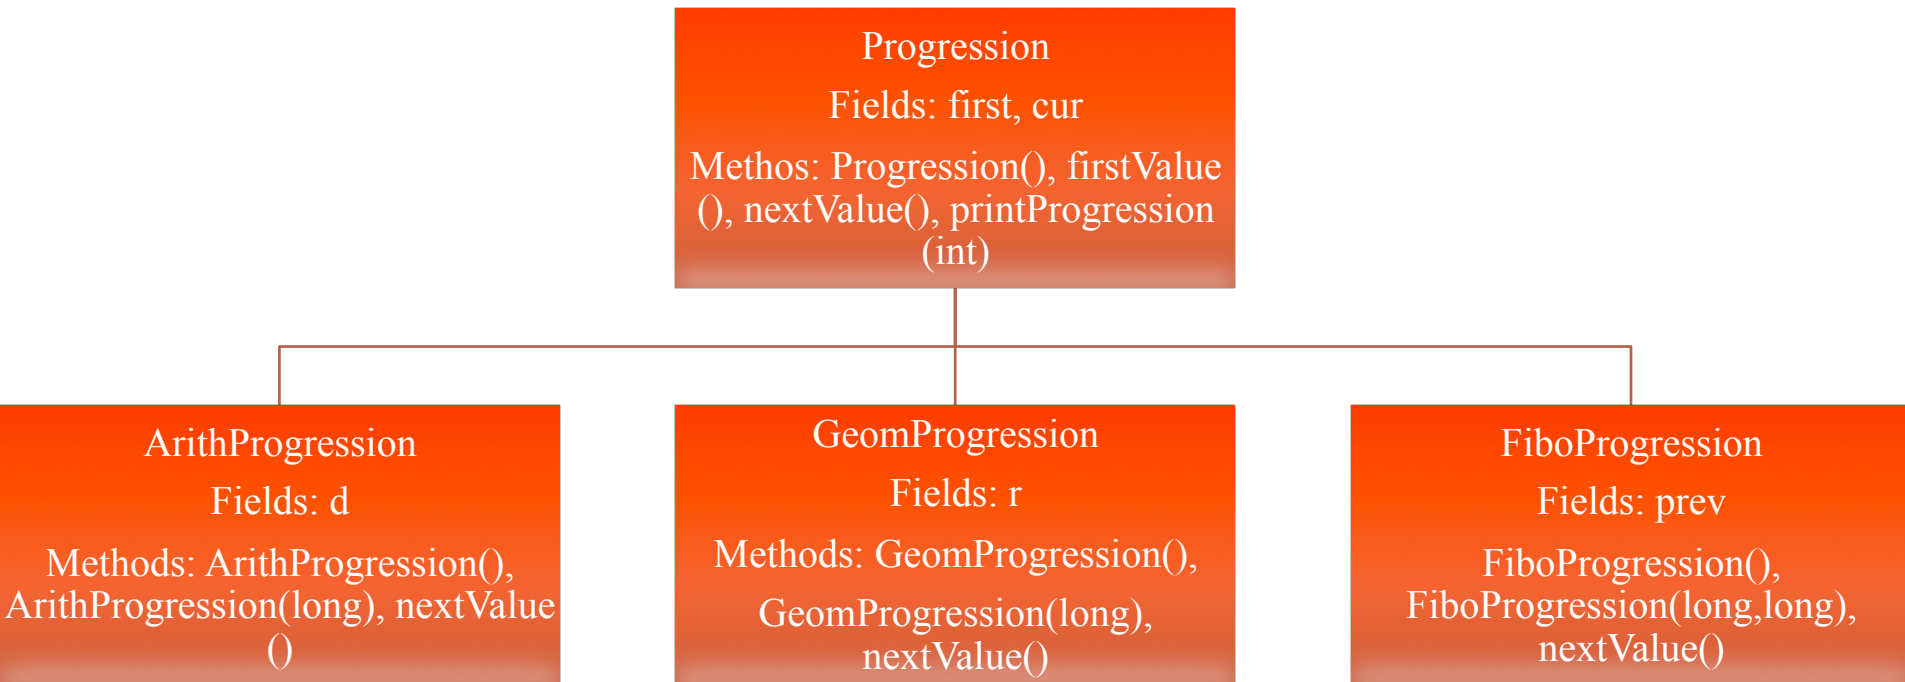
Progression

Fields: first, cur

Methos: Progression(), firstValue(), nextValue(), printProgression(int)

ArithProgression

Fields: d

Methods: ArithProgression(), ArithProgression(long), nextValue()

GeomProgression

Fields: r

Methods: GeomProgression(),

GeomProgression(long), nextValue()

FiboProgression

Fields: prev

FiboProgression(), FiboProgression(long,long), nextValue()